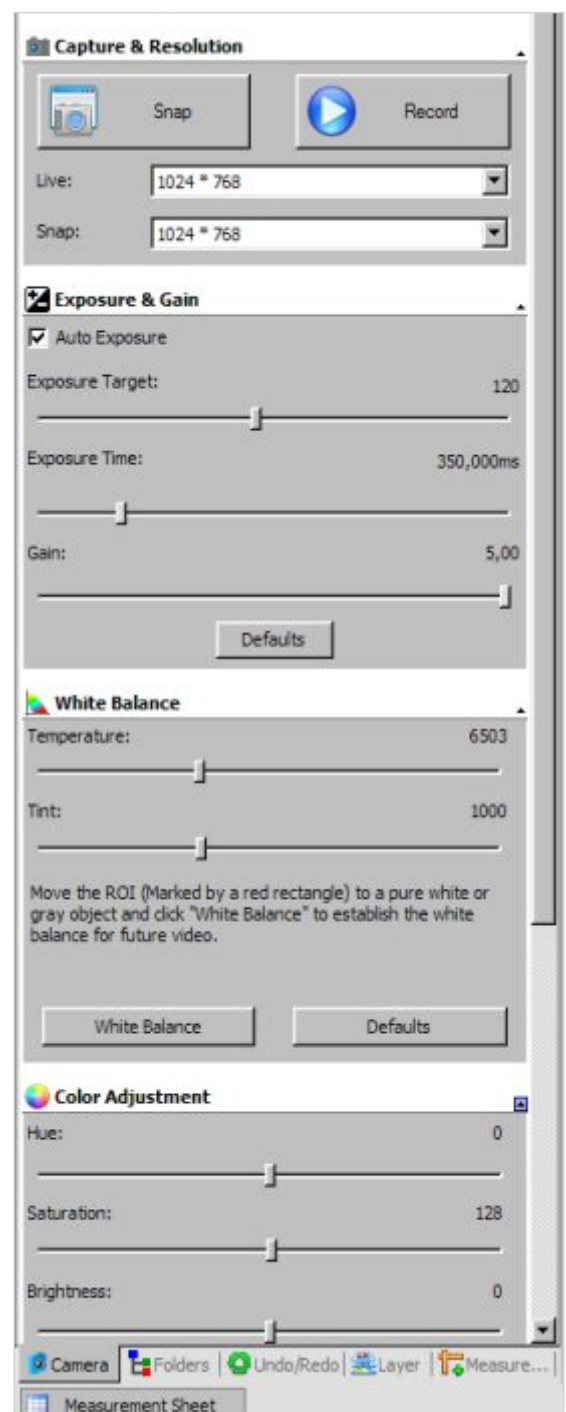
Capture & Resolution

Snap

Record

Live: 1024 * 768

Snap: 1024 * 768

Exposure & Gain

Auto Exposure

Exposure Target: 120

Exposure Time: 350,000ms

Gain: 5,00

Defaults

White Balance

Temperature: 6503

Tint: 1000

Move the ROI (Marked by a red rectangle) to a pure white or gray object and click "White Balance" to establish the white balance for future video.

White Balance

Defaults

Color Adjustment

Hue: 0

Saturation: 128

Brightness: 0

Camera | Folders | Undo/Redo | Layer | Measure...

Measurement Sheet